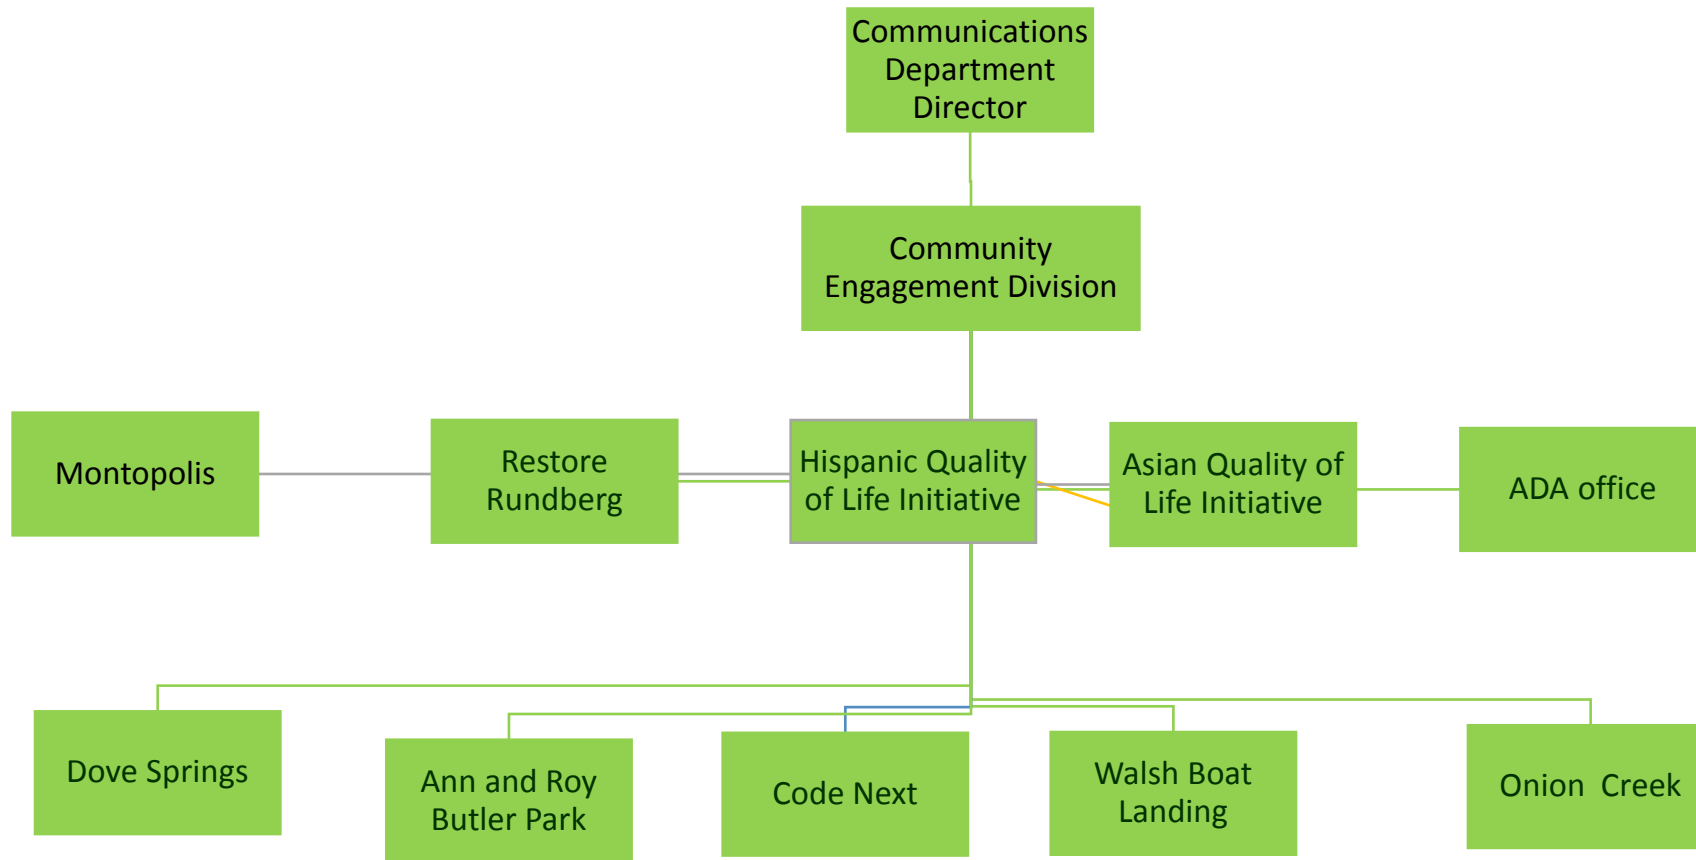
Communications Department Director

Community Engagement Division

Montopolis

Restore Rundberg

Hispanic Quality of Life Initiative

Asian Quality of Life Initiative

ADA office

Dove Springs

Ann and Roy Butler Park

Code Next

Walsh Boat Landing

Onion Creek